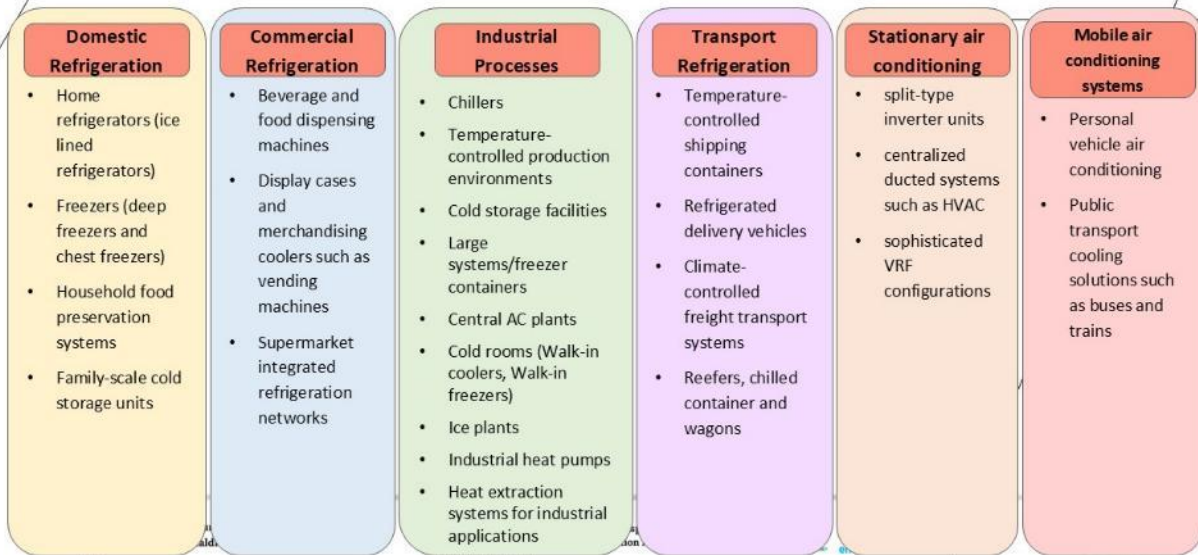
Domestic Refrigeration

- Home refrigerators (ice lined refrigerators)
- Freezers (deep freezers and chest freezers)
- Household food preservation systems
- Family-scale cold storage units

Commercial Refrigeration

- Beverage and food dispensing machines
- Display cases and merchandising coolers such as vending machines
- Supermarket integrated refrigeration networks

Industrial Processes

- Chillers
- Temperature-controlled production environments
- Cold storage facilities
- Large systems/freezer containers
- Central AC plants
- Cold rooms (Walk-in coolers, Walk-in freezers)
- Ice plants
- Industrial heat pumps
- Heat extraction systems for industrial applications

Transport Refrigeration

- Temperature-controlled shipping containers
- Refrigerated delivery vehicles
- Climate-controlled freight transport systems
- Reefers, chilled container and wagons

Stationary air conditioning

- split-type inverter units
- centralized ducted systems such as HVAC
- sophisticated VRF configurations

Mobile air conditioning systems

- Personal vehicle air conditioning
- Public transport cooling solutions such as buses and trains